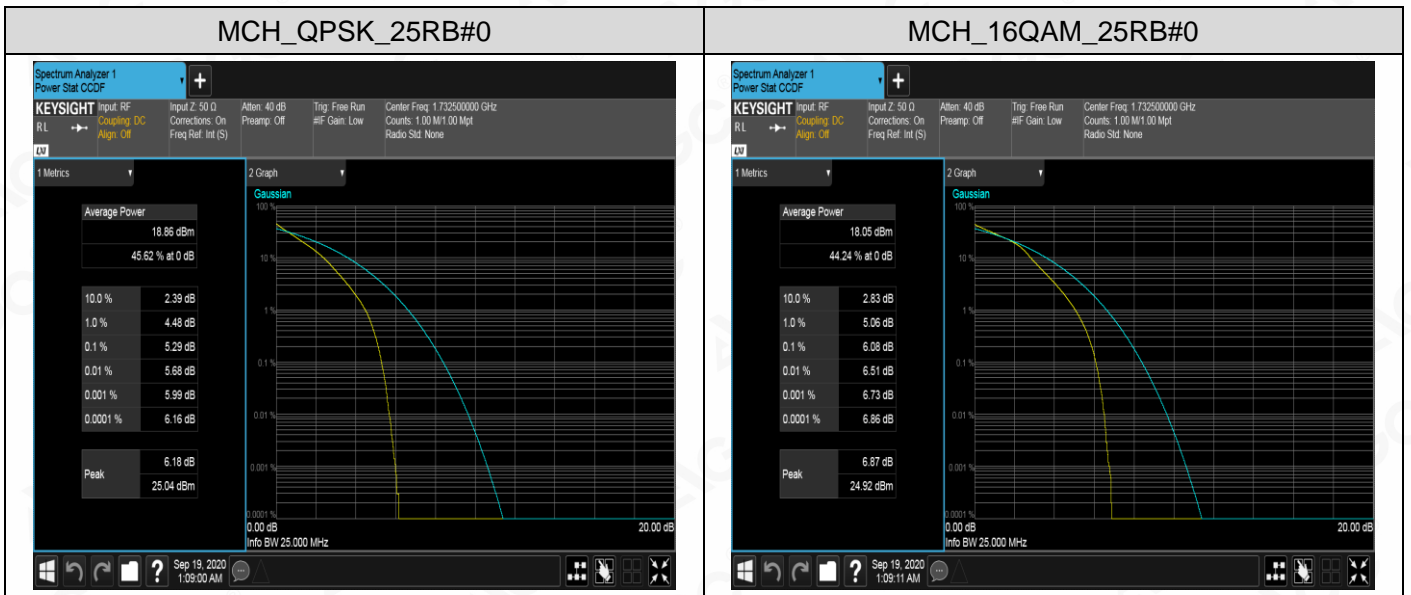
| MCH_QPSK_25RB#0 | MCH_16QAM_25RB#0 |
|---|---|

Spectrum Analyzer 1
Power Stat CCDF

KEYSIGHT Input: RF
RL Coupling: DC
Align: Off

Input Z: 50 Ω
Corrections: On
Freq Ref: Int (S)

Atten: 40 dB
Preamp: Off

Trig: Free Run
#IF Gain: Low

Center Freq: 1.732500000 GHz
Counts: 1.00 M/1.00 Mpt
Radio Std: None

1 Metrics

Average Power
18.86 dBm
45.62 % at 0 dB

| 10.0 % | 2.39 dB |
|---|---|
| 1.0 % | 4.48 dB |
| 0.1 % | 5.29 dB |
| 0.01 % | 5.68 dB |
| 0.001 % | 5.99 dB |
| 0.0001 % | 6.16 dB |

Peak 6.18 dB
25.04 dBm

2 Graph
Gaussian
100 %
10 %
1 %
0.1 %
0.01 %
0.001 %
0.0001 %
0.00 dB
20.00 dB
Info BW 25.000 MHz

Sep 19, 2020
1:09:00 AM

Spectrum Analyzer 1
Power Stat CCDF

KEYSIGHT Input: RF
RL Coupling: DC
Align: Off

Input Z: 50 Ω
Corrections: On
Freq Ref: Int (S)

Atten: 40 dB
Preamp: Off

Trig: Free Run
#IF Gain: Low

Center Freq: 1.732500000 GHz
Counts: 1.00 M/1.00 Mpt
Radio Std: None

1 Metrics

Average Power
18.05 dBm
44.24 % at 0 dB

| 10.0 % | 2.83 dB |
|---|---|
| 1.0 % | 5.06 dB |
| 0.1 % | 6.08 dB |
| 0.01 % | 6.51 dB |
| 0.001 % | 6.73 dB |
| 0.0001 % | 6.86 dB |

Peak 6.87 dB
24.92 dBm

2 Graph
Gaussian
100 %
10 %
1 %
0.1 %
0.01 %
0.001 %
0.0001 %
0.00 dB
20.00 dB
Info BW 25.000 MHz

Sep 19, 2020
1:09:11 AM